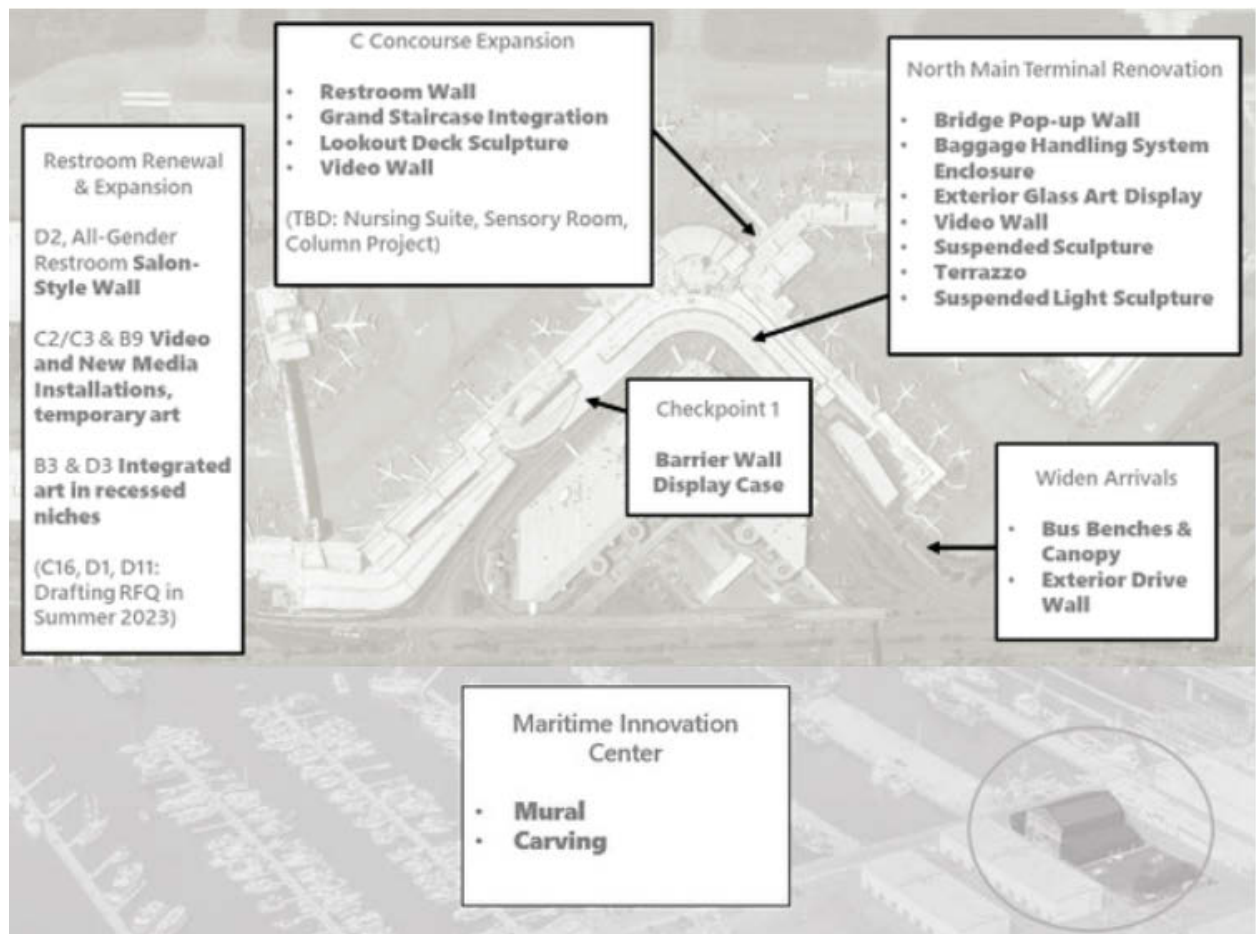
Restroom Renewal & Expansion

D2, All-Gender Restroom **Salon-Style Wall**

C2/C3 & B9 **Video and New Media Installations, temporary art**

B3 & D3 **Integrated art in recessed niches**

(C16, D1, D11: Drafting RFQ in Summer 2023)

C Concourse Expansion

- **Restroom Wall**
- **Grand Staircase Integration**
- **Lookout Deck Sculpture**
- **Video Wall**

(TBD: Nursing Suite, Sensory Room, Column Project)

North Main Terminal Renovation

- **Bridge Pop-up Wall**
- **Baggage Handling System Enclosure**
- **Exterior Glass Art Display**
- **Video Wall**
- **Suspended Sculpture**
- **Terrazzo**
- **Suspended Light Sculpture**

Checkpoint 1

**Barrier Wall Display Case**

Widen Arrivals

- **Bus Benches & Canopy**
- **Exterior Drive Wall**

Maritime Innovation Center

- **Mural**
- **Carving**